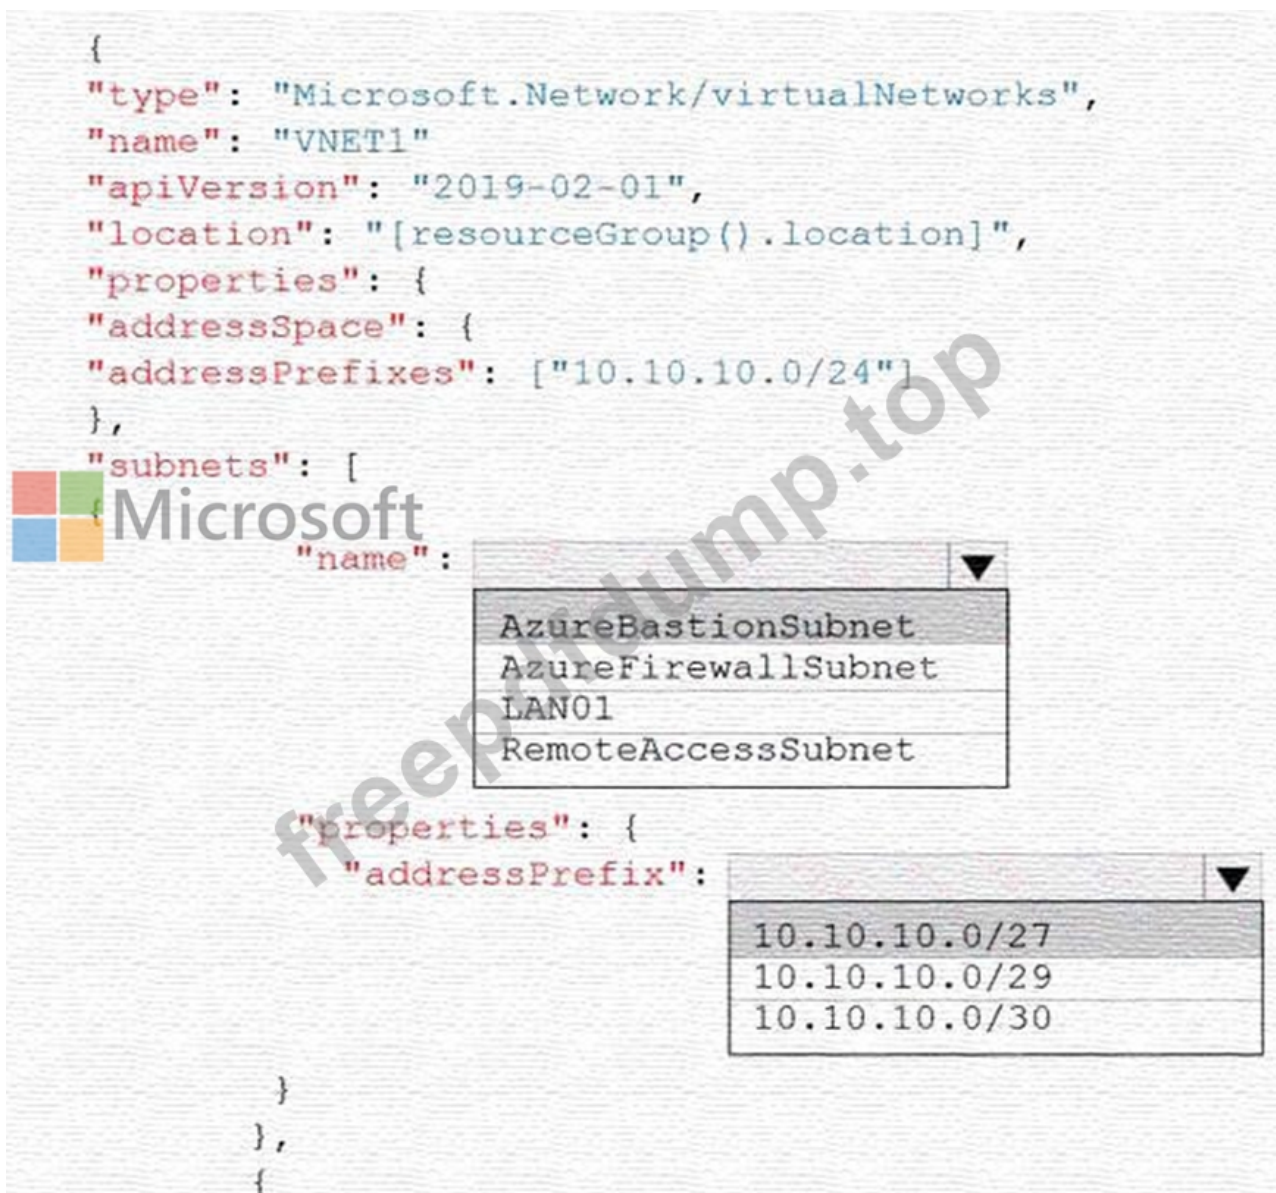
{
"type": "Microsoft.Network/virtualNetworks",
"name": "VNET1"
"apiVersion": "2019-02-01",
"location": "[resourceGroup().location]",
"properties": {
"addressSpace": {
"addressPrefixes": ["10.10.10.0/24"]
},
"subnets": [
{
Microsoft
"name":

AzureBastionSubnet
AzureFirewallSubnet
LAN01
RemoteAccessSubnet

"properties": {
"addressPrefix":

10.10.10.0/27
10.10.10.0/29
10.10.10.0/30

}
},
{

freepdfdump.top